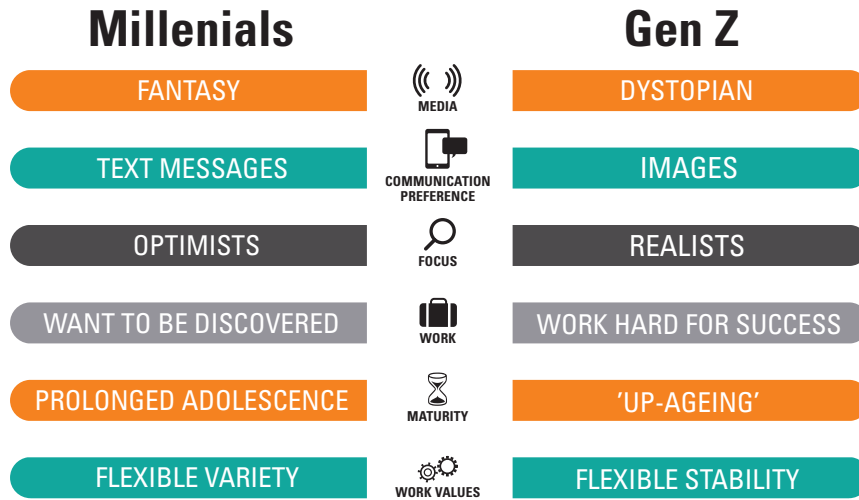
| Millenials | | Gen Z |
|---|---|---|
| FANTASY | MEDIA | DYSTOPIAN |
| TEXT MESSAGES | COMMUNICATION PREFERENCE | IMAGES |
| OPTIMISTS | FOCUS | REALISTS |
| WANT TO BE DISCOVERED | WORK | WORK HARD FOR SUCCESS |
| PROLONGED ADOLESCENCE | MATURITY | 'UP-AGEING' |
| FLEXIBLE VARIETY | WORK VALUES | FLEXIBLE STABILITY |